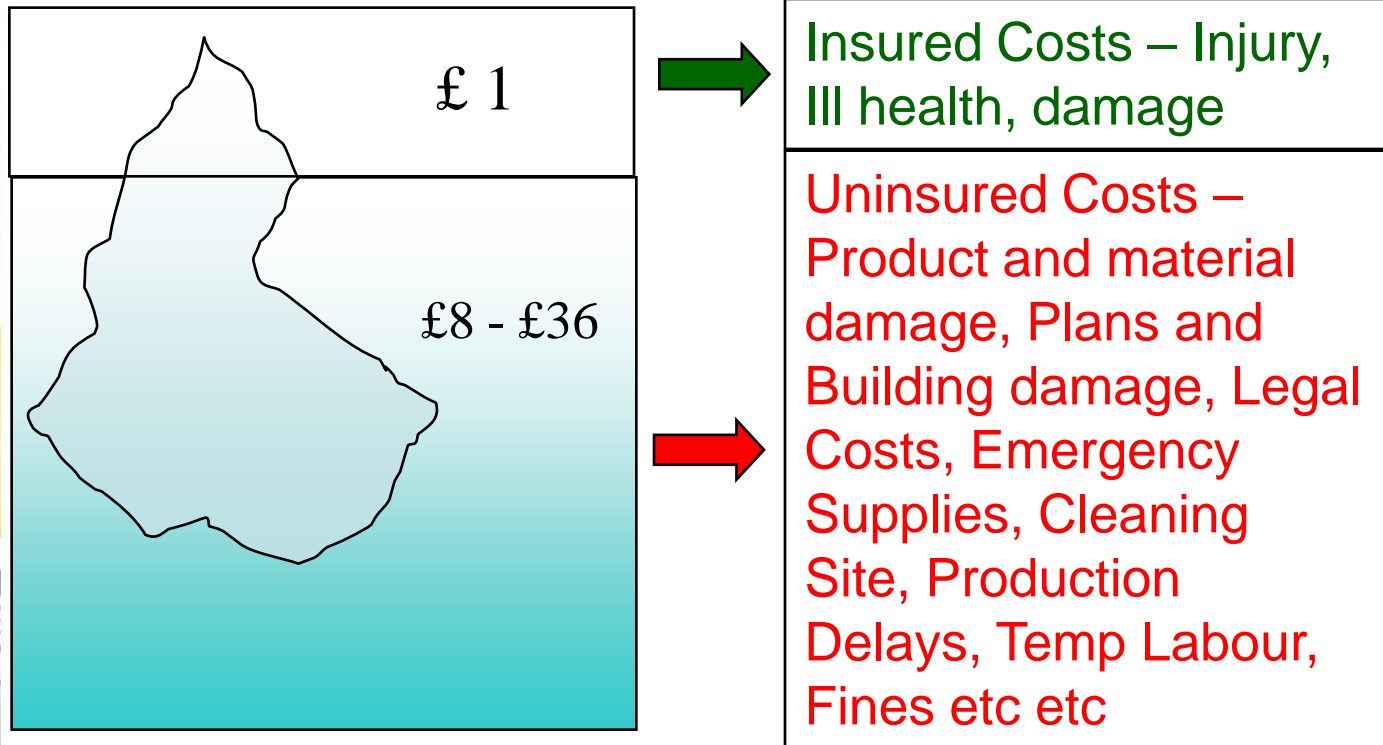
£ 1

£8 - £36

Insured Costs – Injury, Ill health, damage

Uninsured Costs – Product and material damage, Plans and Building damage, Legal Costs, Emergency Supplies, Cleaning Site, Production Delays, Temp Labour, Fines etc etc